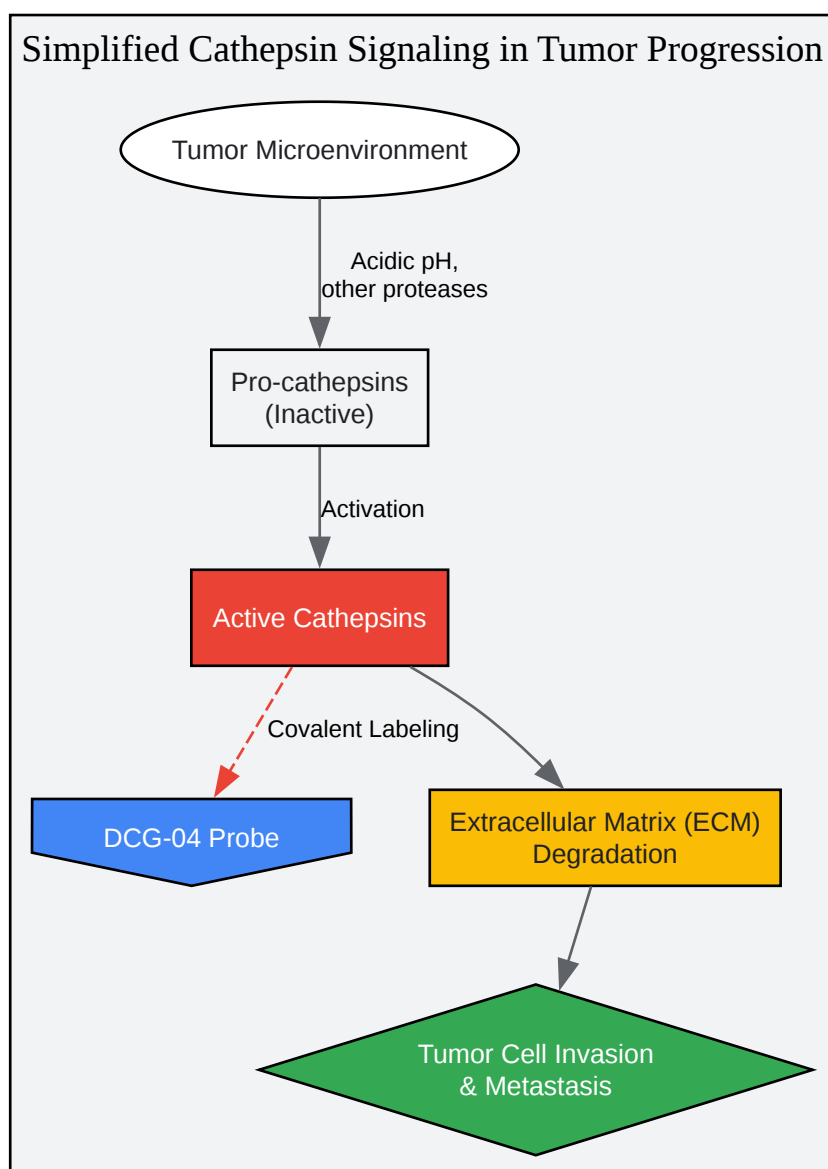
Simplified Cathepsin Signaling in Tumor Progression

Tumor Microenvironment

Acidic pH, other proteases

Pro-cathepsins (Inactive)

Activation

Active Cathepsins

Covalent Labeling

DCG-04 Probe

Extracellular Matrix (ECM) Degradation

Tumor Cell Invasion & Metastasis